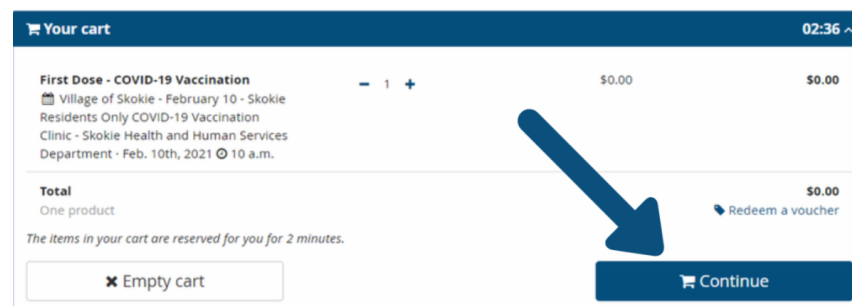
Your cart 02:36

First Dose - COVID-19 Vaccination
Village of Skokie - February 10 - Skokie Residents Only COVID-19 Vaccination Clinic - Skokie Health and Human Services Department - Feb. 10th, 2021 10 a.m.

− 1 +

$0.00

$0.00

Total
One product

$0.00
Redeem a voucher

The items in your cart are reserved for you for 2 minutes.

Empty cart

Continue